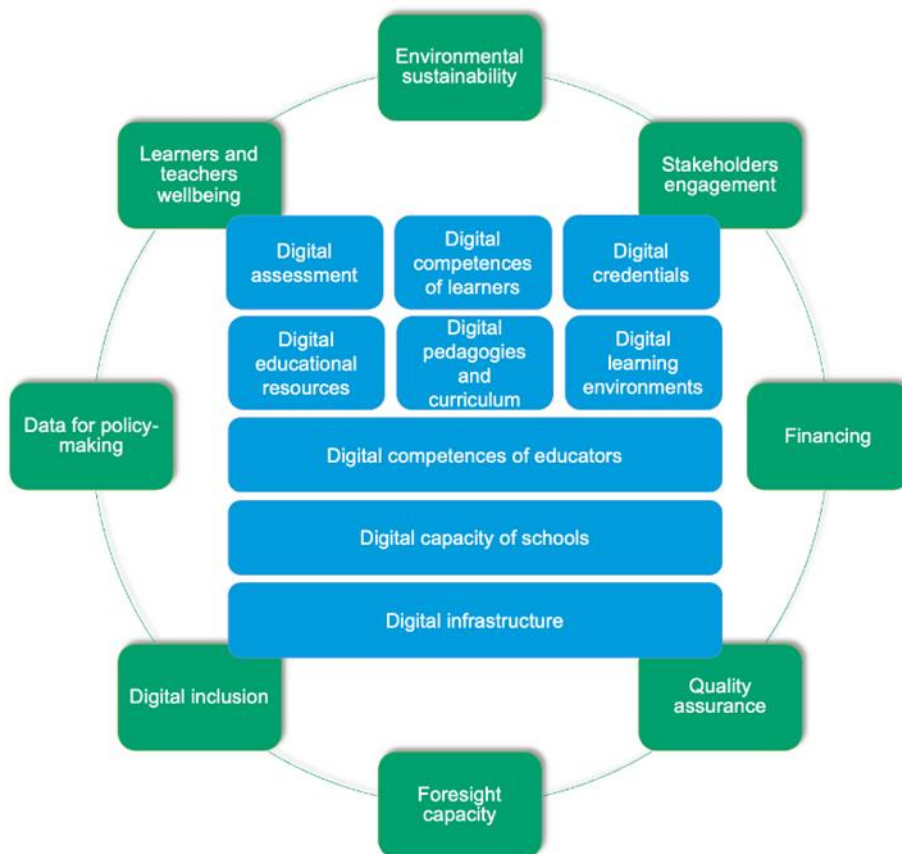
Environmental sustainability

Learners and teachers wellbeing

Stakeholders engagement

Digital assessment

Digital competences of learners

Digital credentials

Digital educational resources

Digital pedagogies and curriculum

Digital learning environments

Data for policy-making

Financing

Digital competences of educators

Digital capacity of schools

Digital infrastructure

Digital inclusion

Quality assurance

Foresight capacity